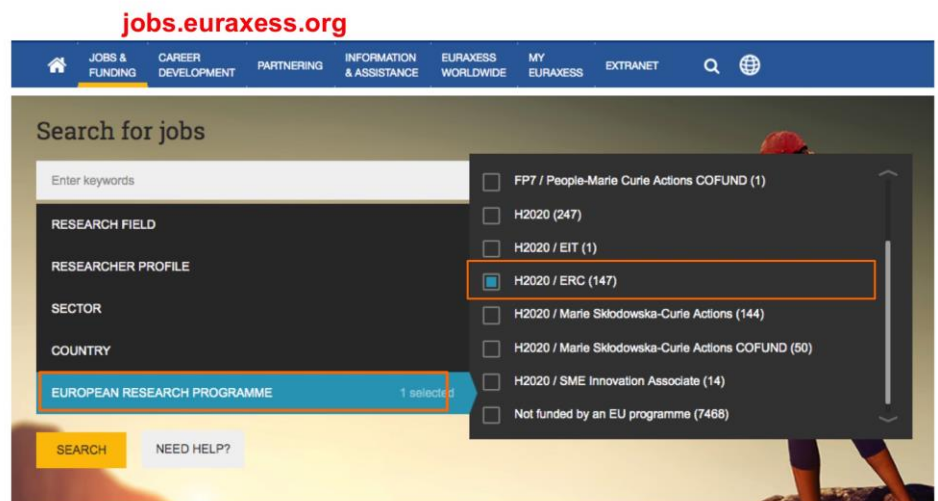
jobs.euraxess.org

JOBS & FUNDING | CAREER DEVELOPMENT | PARTNERING | INFORMATION & ASSISTANCE | EURAXESS WORLDWIDE | MY EURAXESS | EXTRANET

Search for jobs

Enter keywords

RESEARCH FIELD

RESEARCHER PROFILE

SECTOR

COUNTRY

EUROPEAN RESEARCH PROGRAMME 1 selected

SEARCH

NEED HELP?

FP7 / People-Marie Curie Actions COFUND (1)

H2020 (247)

H2020 / EIT (1)

H2020 / ERC (147)

H2020 / Marie Skłodowska-Curie Actions (144)

H2020 / Marie Skłodowska-Curie Actions COFUND (50)

H2020 / SME Innovation Associate (14)

Not funded by an EU programme (7468)